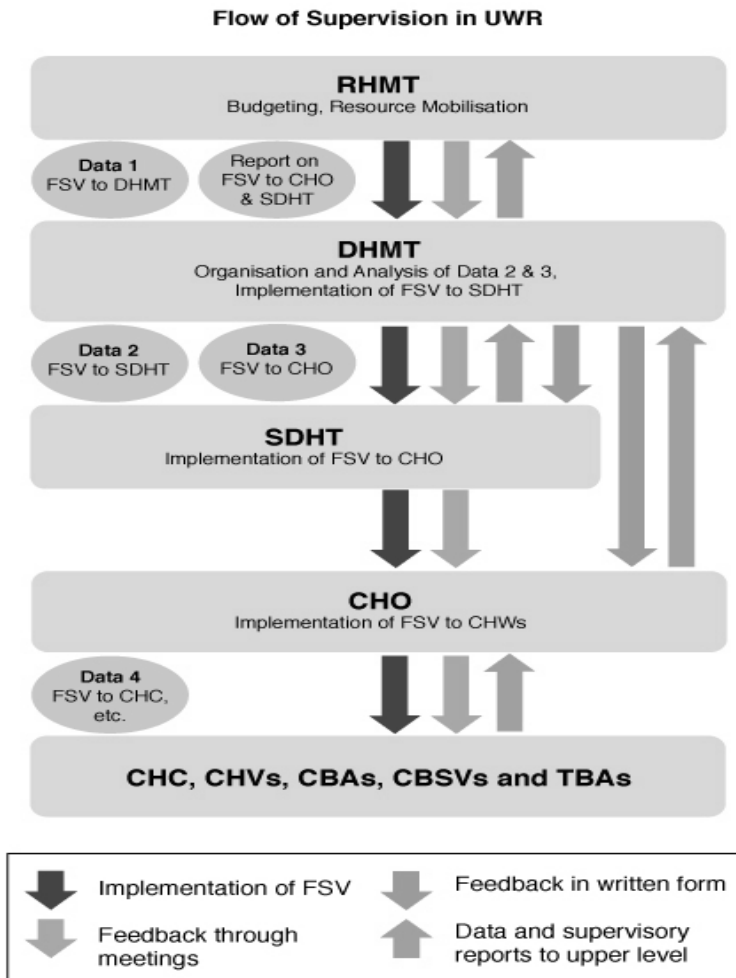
Flow of Supervision in UWR

RHMT
Budgeting, Resource Mobilisation

Data 1
FSV to DHMT

Report on FSV to CHO & SDHT

DHMT
Organisation and Analysis of Data 2 & 3, Implementation of FSV to SDHT

Data 2
FSV to SDHT

Data 3
FSV to CHO

SDHT
Implementation of FSV to CHO

CHO
Implementation of FSV to CHWs

Data 4
FSV to CHC, etc.

CHC, CHVs, CBAs, CBSVs and TBAs

Implementation of FSV

Feedback in written form

Feedback through meetings

Data and supervisory reports to upper level